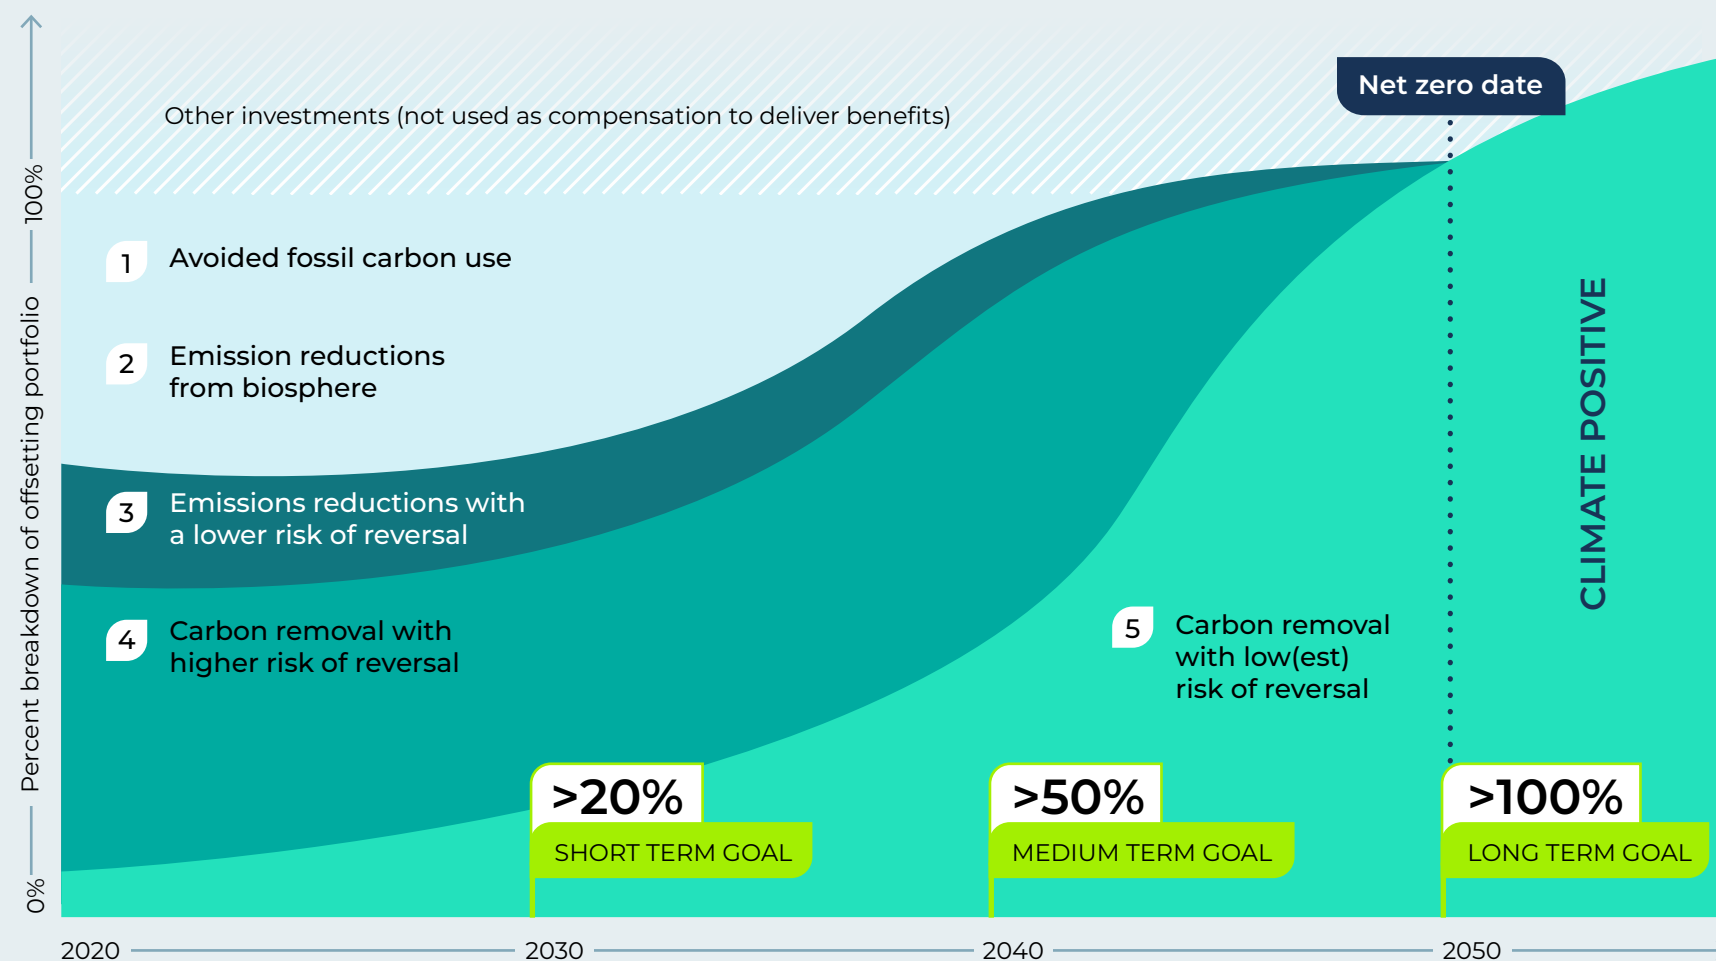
Net zero date

Other investments (not used as compensation to deliver benefits)

100%

Percent breakdown of offsetting portfolio

0%

1 Avoided fossil carbon use

2 Emission reductions from biosphere

3 Emissions reductions with a lower risk of reversal

4 Carbon removal with higher risk of reversal

5 Carbon removal with low(est) risk of reversal

CLIMATE POSITIVE

>20%
SHORT TERM GOAL

>50%
MEDIUM TERM GOAL

>100%
LONG TERM GOAL

2020 2030 2040 2050